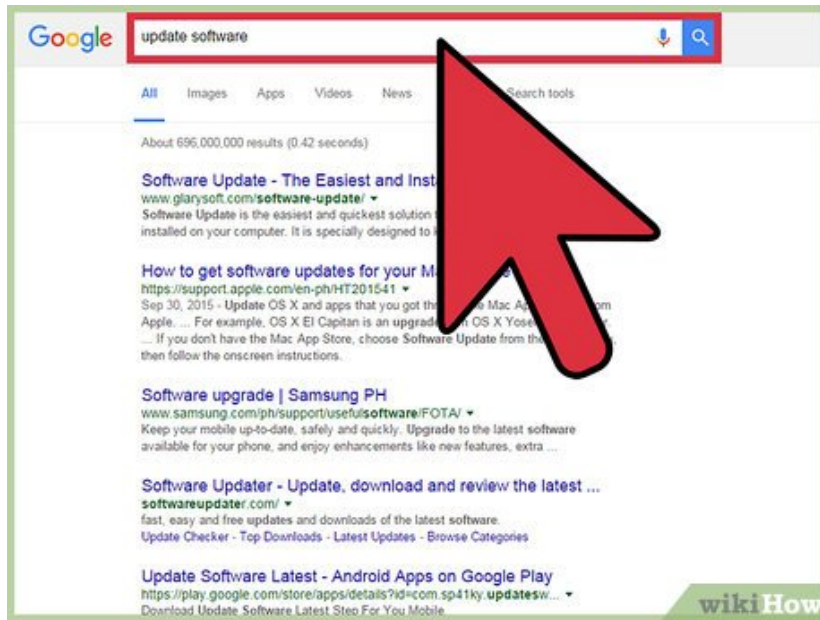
Google

update software

All Images Apps Videos News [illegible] Search tools

About 696,000,000 results (0.42 seconds)

Software Update - The Easiest and Inst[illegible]
www.glarysoft.com/software-update/ ▾
Software Update is the easiest and quickest solution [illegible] installed on your computer. It is specially designed to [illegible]

How to get software updates for your M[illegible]
https://support.apple.com/en-ph/HT201541 ▾
Sep 30, 2015 - Update OS X and apps that you got the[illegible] Mac A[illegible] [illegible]om Apple. ... For example, OS X El Capitan is an upgrad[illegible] OS X Yose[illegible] ... If you don't have the Mac App Store, choose Software Update from the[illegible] then follow the onscreen instructions.

Software upgrade | Samsung PH
www.samsung.com/ph/support/usefulsoftware/FOTA/ ▾
Keep your mobile up-to-date, safely and quickly. Upgrade to the latest software available for your phone, and enjoy enhancements like new features, extra ...

Software Updater - Update, download and review the latest ...
softwareupdater.com/ ▾
fast, easy and free updates and downloads of the latest software.
Update Checker - Top Downloads - Latest Updates - Browse Categories

Update Software Latest - Android Apps on Google Play
https://play.google.com/store/apps/details?id=com.sp41ky.updatesw... ▾
Download Update Software Latest Step For You Mobile

wikiHow